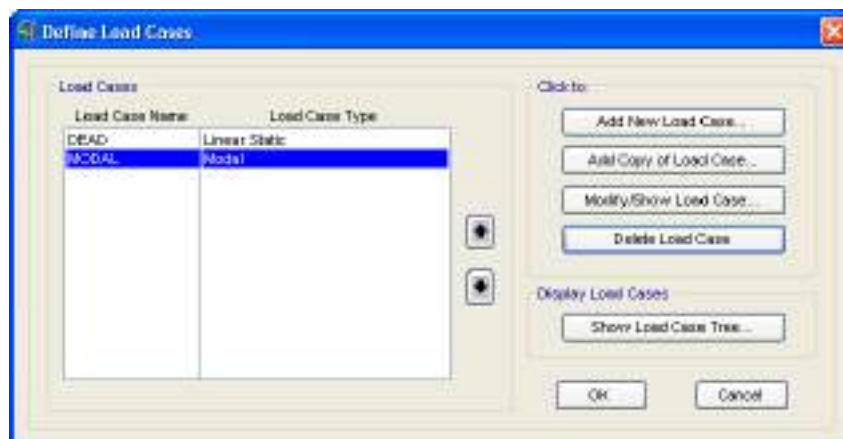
Define Load Cases

Load Cases

| Load Case Name | Load Case Type |
|---|---|
| DEAD | Linear Static |
| MODAL | Modal |

Click to:

Add New Load Case...

Add Copy of Load Case...

Modify/Show Load Case...

Delete Load Case

Display Load Cases

Show Load Case Tree...

OK

Cancel